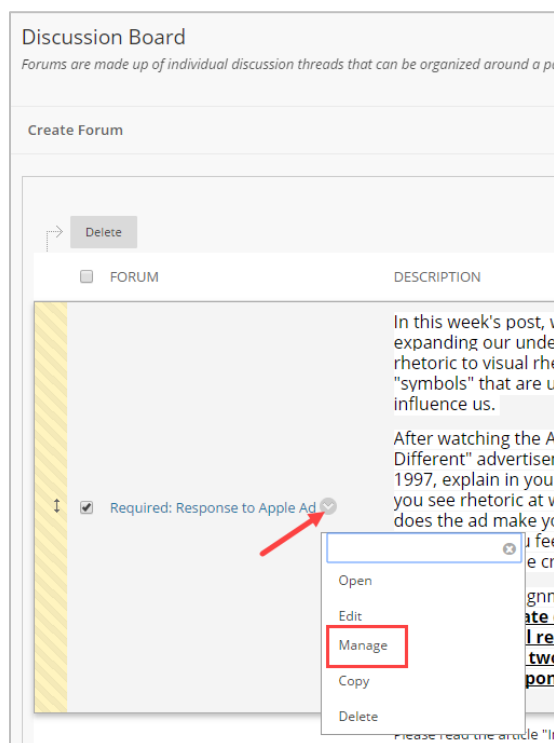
Discussion Board
Forums are made up of individual discussion threads that can be organized around a p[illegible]

Create Forum

Delete

FORUM

DESCRIPTION

Required: Response to Apple Ad

In this week's post, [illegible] expanding our unde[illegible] rhetoric to visual rhe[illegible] "symbols" that are u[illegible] influence us.

After watching the A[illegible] Different" advertise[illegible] 1997, explain in you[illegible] you see rhetoric at w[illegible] does the ad make yo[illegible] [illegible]u fe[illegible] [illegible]e cr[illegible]

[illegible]gnm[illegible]
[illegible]ate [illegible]
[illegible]l re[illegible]
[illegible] twe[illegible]
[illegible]pon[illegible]

Open
Edit
Manage
Copy
Delete

Please read the article "I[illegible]